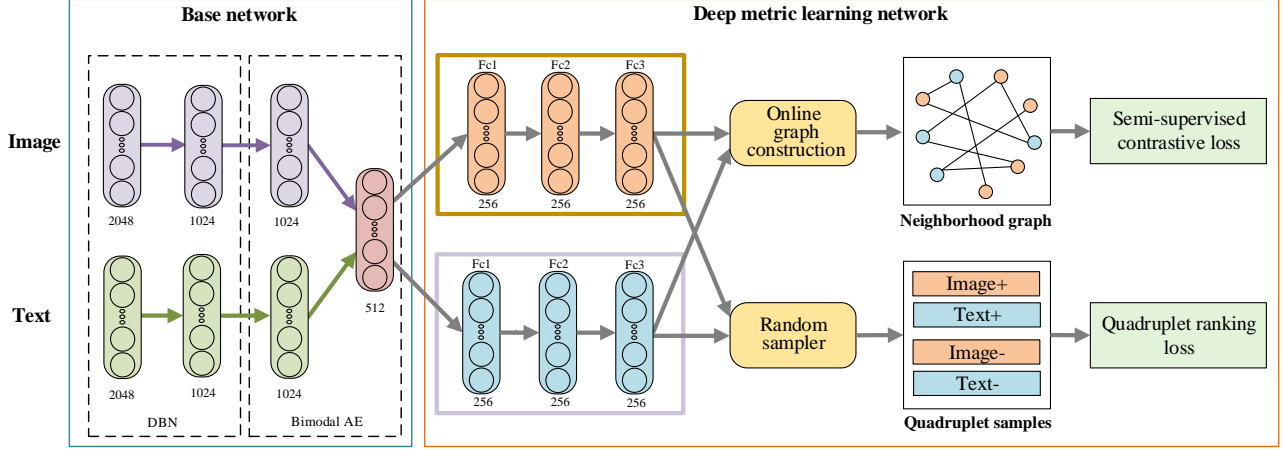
Base network

Deep metric learning network

Image

Text

2048

1024

1024

2048

1024

1024

512

DBN

Bimodal AE

Fc1

Fc2

Fc3

256

256

256

Fc1

Fc2

Fc3

256

256

256

Online graph construction

Random sampler

Neighborhood graph

Semi-supervised contrastive loss

Image+

Text+

Image-

Text-

Quadruplet samples

Quadruplet ranking loss